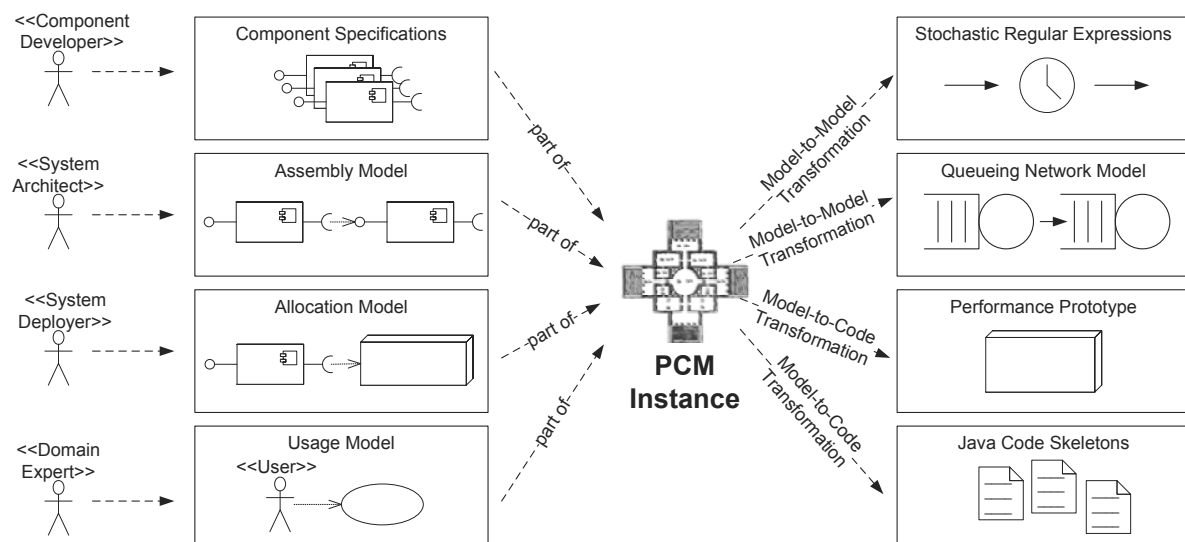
<<Component Developer>>

Component Specifications

<<System Architect>>

Assembly Model

<<System Deployer>>

Allocation Model

<<Domain Expert>>

Usage Model

<<User>>

part of

part of

part of

part of

PCM Instance

Model-to-Model Transformation

Model-to-Model Transformation

Model-to-Code Transformation

Model-to-Code Transformation

Stochastic Regular Expressions

Queueing Network Model

Performance Prototype

Java Code Skeletons